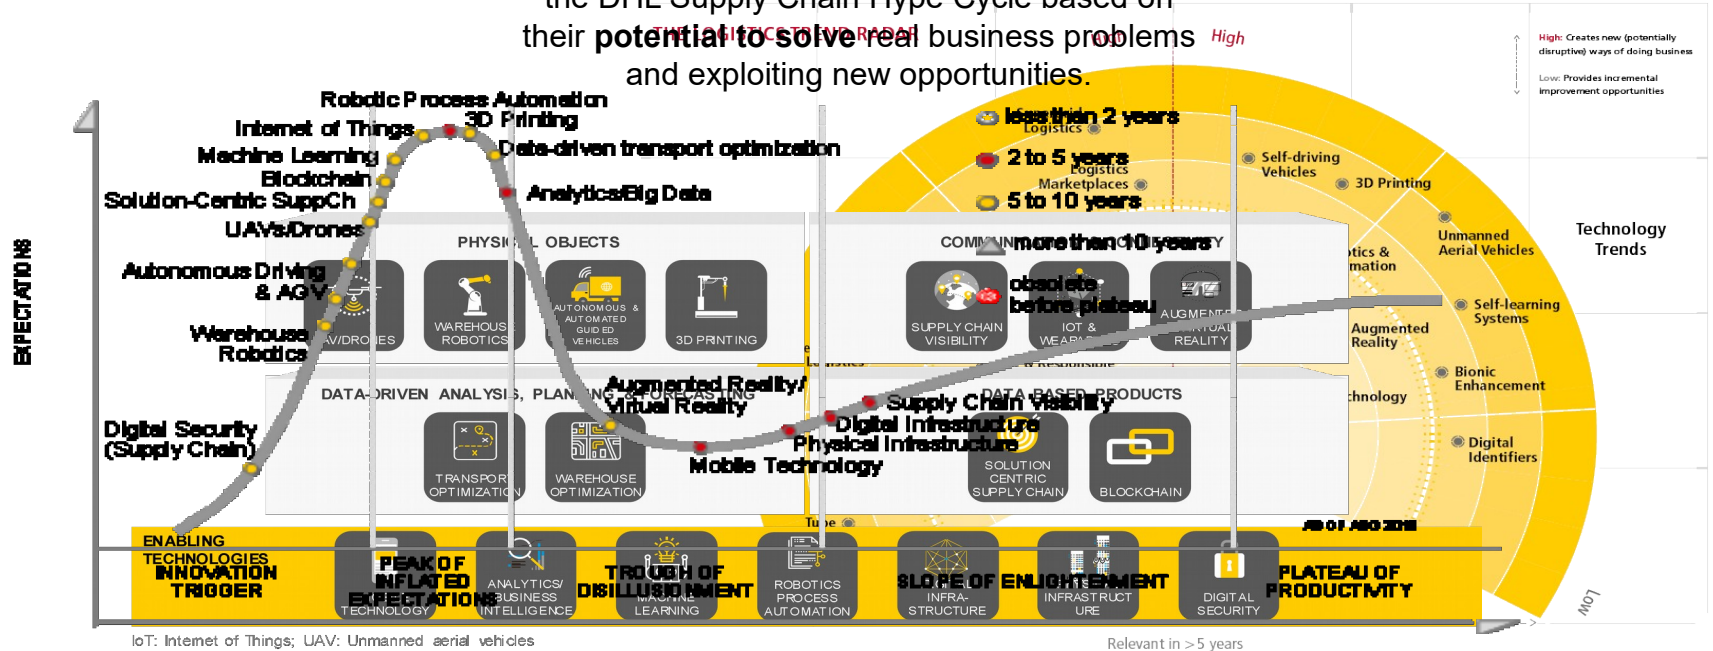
the DHL Supply Chain Hype Cycle based on their potential to solve real business problems and exploiting new opportunities.

THE LOGISTICS TREND RADAR

High

High

High: Creates new (potentially disruptive) ways of doing business

Low: Provides incremental improvement opportunities

Robotic Process Automation
3D Printing
Internet of Things
Machine Learning
Data-driven transport optimization
Blockchain
Analytics/Big Data
Solution-Centric SuppCh
UAVs/Drones
Autonomous Driving & AGV
Warehouse Robotics
Digital Security (Supply Chain)

less than 2 years
2 to 5 years
5 to 10 years
more than 10 years
obsolete before plateau

Logistics
Logistics Marketplaces
Self-driving Vehicles
3D Printing
Unmanned Aerial Vehicles
Technology Trends
Self-learning Systems
Augmented Reality
Bionic Enhancement
Digital Identifiers
tics & mation
chnology

PHYSICAL OBJECTS
COMMUNICATION & TRANSPARENCY

UAV/DRONES
WAREHOUSE ROBOTICS
AUTONOMOUS & AUTOMATED GUIDED VEHICLES
3D PRINTING
SUPPLY CHAIN VISIBILITY
IOT & WEARABLES
AUGMENTED / VIRTUAL REALITY

DATA-DRIVEN ANALYSIS, PLANNING & FORECASTING
DATA-BASED PRODUCTS

Augmented Reality/ Virtual Reality
Supply Chain Visibility
Digital Infrastructure
Physical Infrastructure
Mobile Technology

TRANSPORT OPTIMIZATION
WAREHOUSE OPTIMIZATION
SOLUTION CENTRIC SUPPLY CHAIN
BLOCKCHAIN

ENABLING TECHNOLOGIES

EXPECTATIONS

INNOVATION TRIGGER
PEAK OF INFLATED EXPECTATIONS
TROUGH OF DISILLUSIONMENT
SLOPE OF ENLIGHTENMENT
PLATEAU OF PRODUCTIVITY

AS OF AUGUST 2018

TECHNOLOGY
ANALYTICS/ BUSINESS INTELLIGENCE
MACHINE LEARNING
ROBOTICS PROCESS AUTOMATION
INFRA-STRUCTURE
INFRASTRUCTURE
DIGITAL SECURITY

Low

IoT: Internet of Things; UAV: Unmanned aerial vehicles

Relevant in >5 years